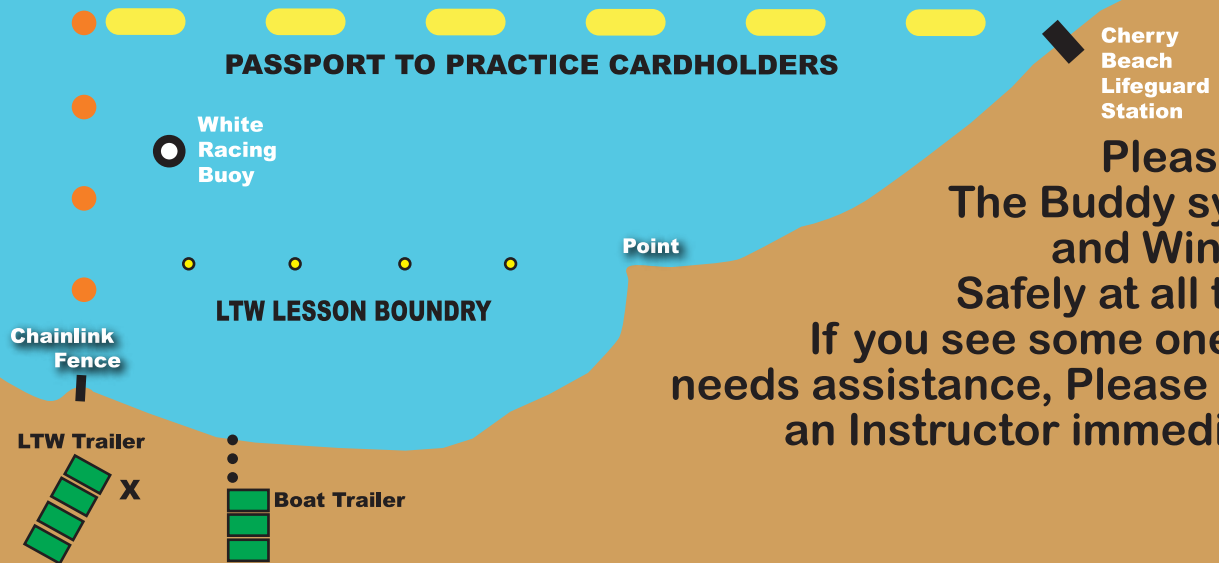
PASSPORT TO PRACTICE CARDHOLDERS

Cherry Beach Lifeguard Station

White Racing Buoy

Point

LTW LESSON BOUNDRY

Chainlink Fence

LTW Trailer

X

Boat Trailer

Pleas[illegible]
The Buddy sy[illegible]
and Win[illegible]
Safely at all t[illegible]
If you see some one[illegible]
needs assistance, Please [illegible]
an Instructor immedi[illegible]